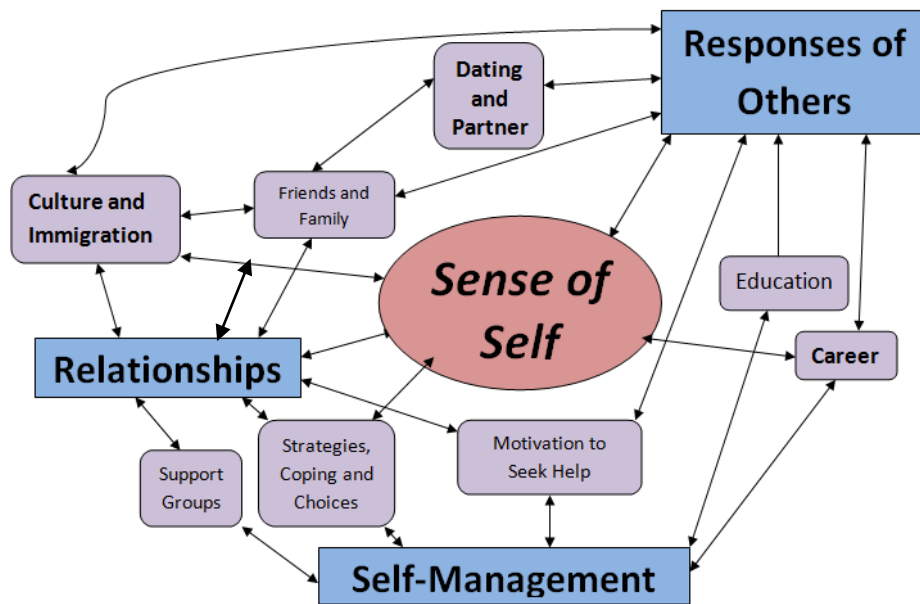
Responses of Others

Dating and Partner

Culture and Immigration

Friends and Family

Sense of Self

Education

Relationships

Career

Strategies, Coping and Choices

Motivation to Seek Help

Support Groups

Self-Management